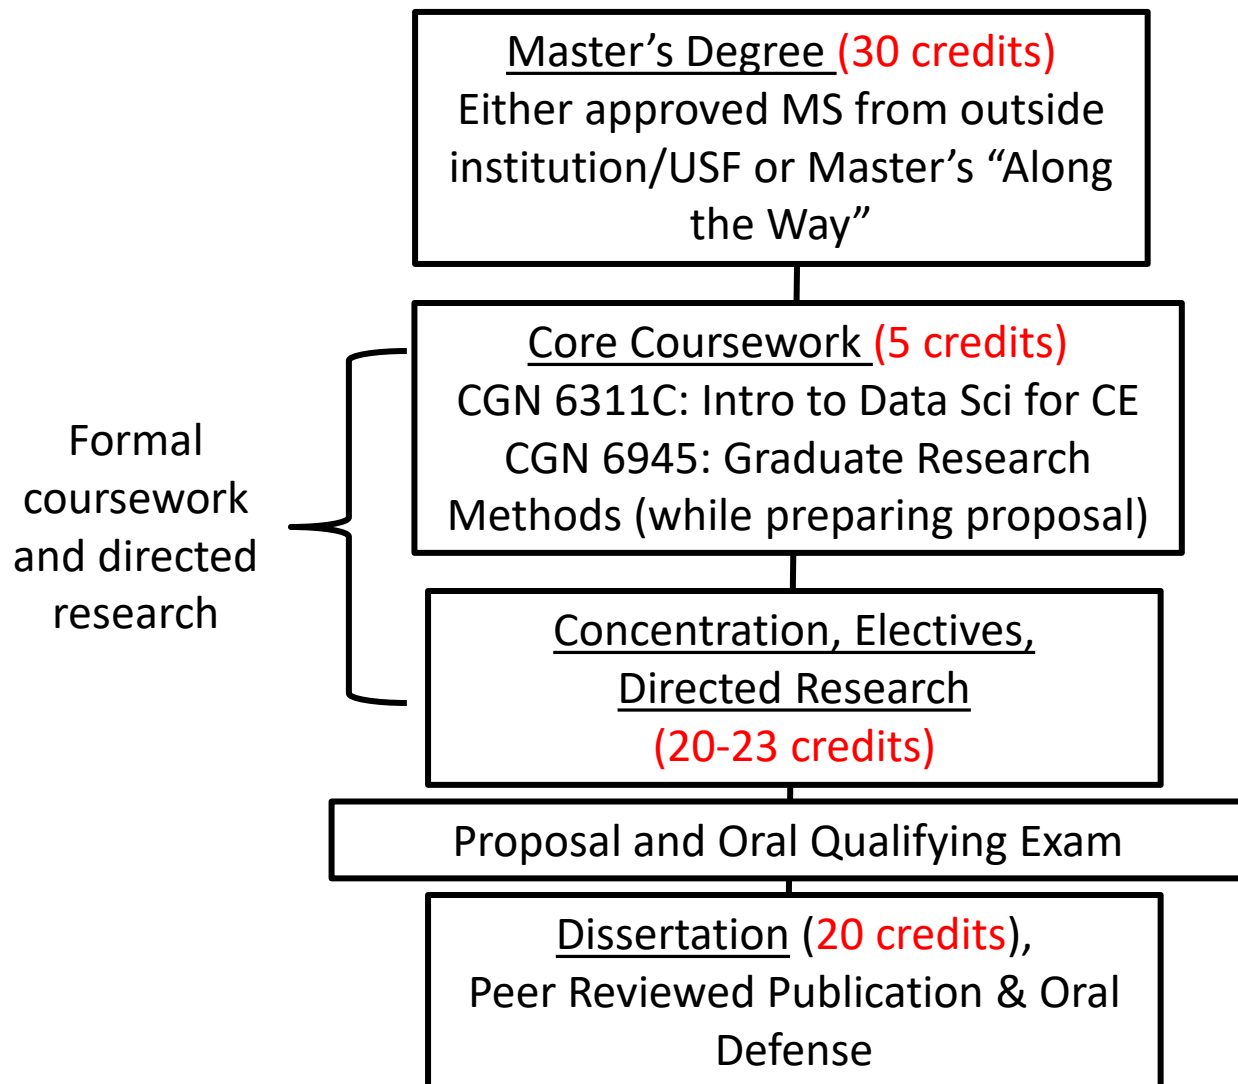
Master’s Degree (30 credits)
Either approved MS from outside institution/USF or Master’s “Along the Way”

Formal coursework and directed research

Core Coursework (5 credits)
CGN 6311C: Intro to Data Sci for CE
CGN 6945: Graduate Research Methods (while preparing proposal)

Concentration, Electives, Directed Research
(20-23 credits)

Proposal and Oral Qualifying Exam

Dissertation (20 credits),
Peer Reviewed Publication & Oral Defense